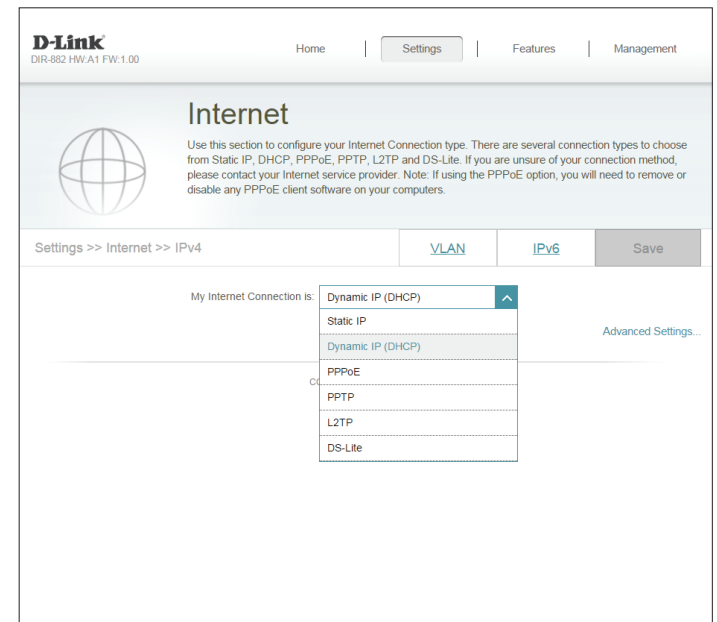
D-Link
DIR-882 HW:A1 FW:1.00

Home | Settings | Features | Management

Internet

Use this section to configure your Internet Connection type. There are several connection types to choose from Static IP, DHCP, PPPoE, PPTP, L2TP and DS-Lite. If you are unsure of your connection method, please contact your Internet service provider. Note: If using the PPPoE option, you will need to remove or disable any PPPoE client software on your computers.

Settings >> Internet >> IPv4

VLAN

IPv6

Save

My Internet Connection is: Dynamic IP (DHCP)

Static IP
Dynamic IP (DHCP)
PPPoE
PPTP
L2TP
DS-Lite

Advanced Settings...

Co